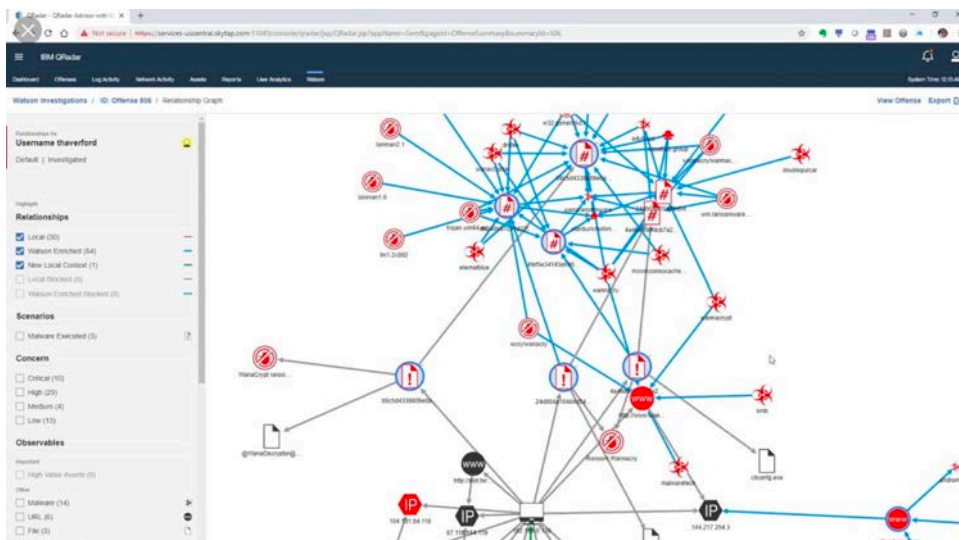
QRadar - QRadar Advisor with W ×  +

Not secure | https://services-uscentral.skytap.com:11049/console/qradar/jsp/QRadar.jsp?appName=Sem&pageId=OffenseSummary&summaryId=506

IBM QRadar

Dashboard  Offenses  Log Activity  Network Activity  Assets  Reports  User Analytics  Watson

System Time: 12:15 AM

Watson Investigations / ID: Offense 806 / Relationship Graph

View Offense  Export

Relationships for
Username thaverford
Default | Investigated

Highlight
Relationships
Local (30)
Watson Enriched (64)
New Local Context (1)
Local Blocked (0)
Watson Enriched Blocked (0)

Scenarios
Malware Executed (3)

Concern
Critical (10)
High (29)
Medium (4)
Low (13)

Observables
Important
High Value Assets (0)
Other
Malware (14)
URL (6)
File (3)

lamnan2.1
lamnan1.6
trojan.win64
lm1.2c002
eternalblue
w32
doublepulsar
win.ransomware
wannacry
wannacrypt
moonlicenscache
WanaCrypt ranso...
@WanaDecryptor@...
Ransom.Wannacry
malwaretech
smb
cliconfig.exe
104.161.64.119
87.118
144.217.254.3
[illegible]